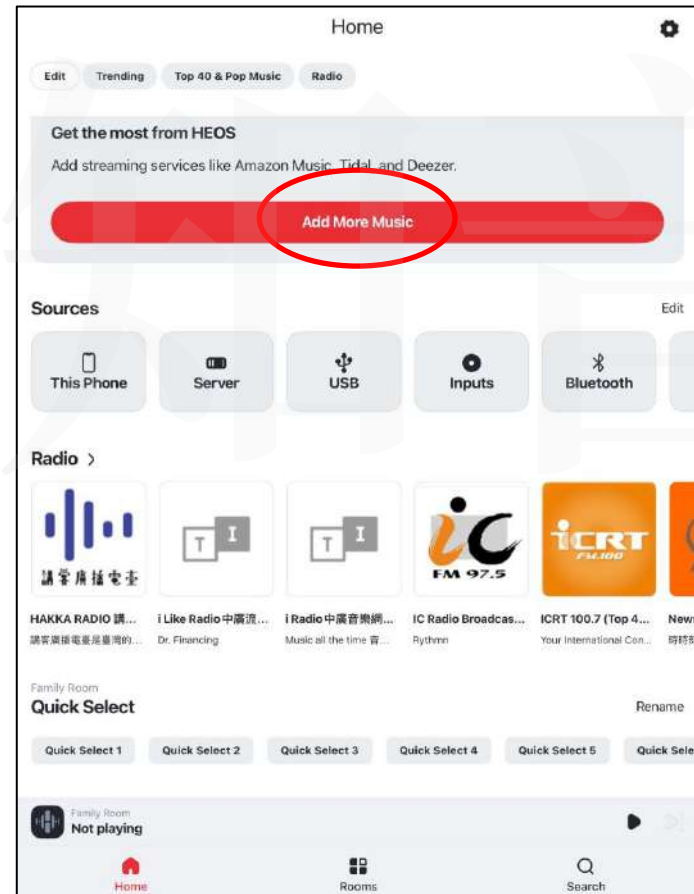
Home

Edit Trending Top 40 & Pop Music Radio

Get the most from HEOS

Add streaming services like Amazon Music, Tidal, and Deezer.

Add More Music

Sources

Edit

This Phone
Server
USB
Inputs
Bluetooth

Radio >

講客廣播電臺

HAKKA RADIO 講...
講客廣播電臺是臺灣的...

i Like Radio中廣流...
Dr. Financing

i Radio中廣音樂網...
Music all the time 音...

FM 97.5

IC Radio Broadcas...
Rythmn

ICRT FM100

ICRT 100.7 (Top 4...
Your International Con...

New
時時

Family Room
Quick Select

Rename

Quick Select 1
Quick Select 2
Quick Select 3
Quick Select 4
Quick Select 5
Quick Sele

Family Room
Not playing

Home
Rooms
Search